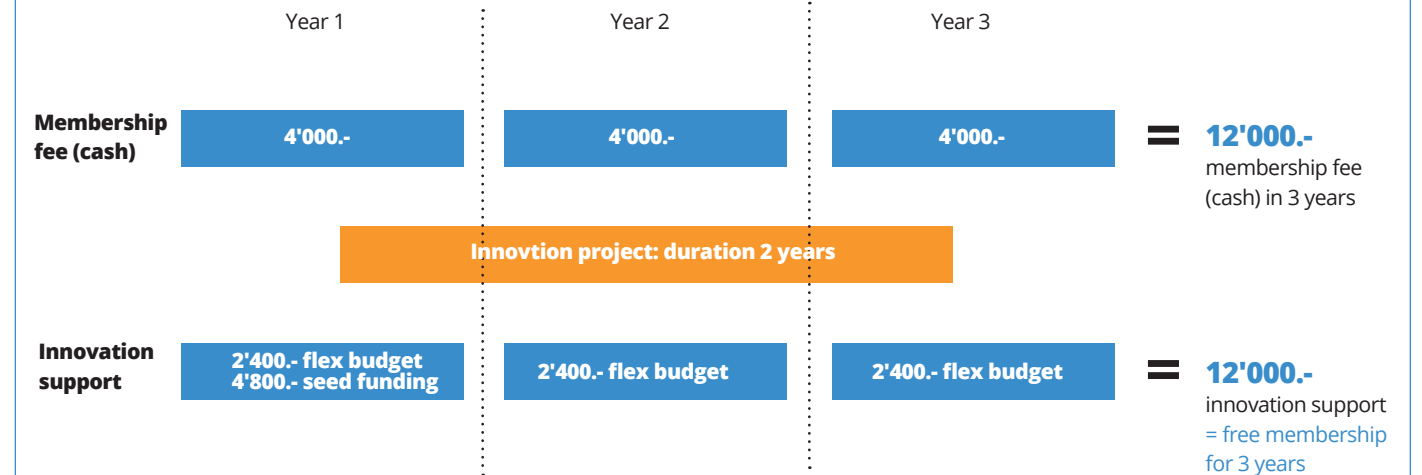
Year 1 Year 2 Year 3

Membership fee (cash)

4'000.-

4'000.-

4'000.-

=

12'000.-
membership fee (cash) in 3 years

Innovtion project: duration 2 years

Innovation support

2'400.- flex budget
4'800.- seed funding

2'400.- flex budget

2'400.- flex budget

=

12'000.-
innovation support
= free membership for 3 years